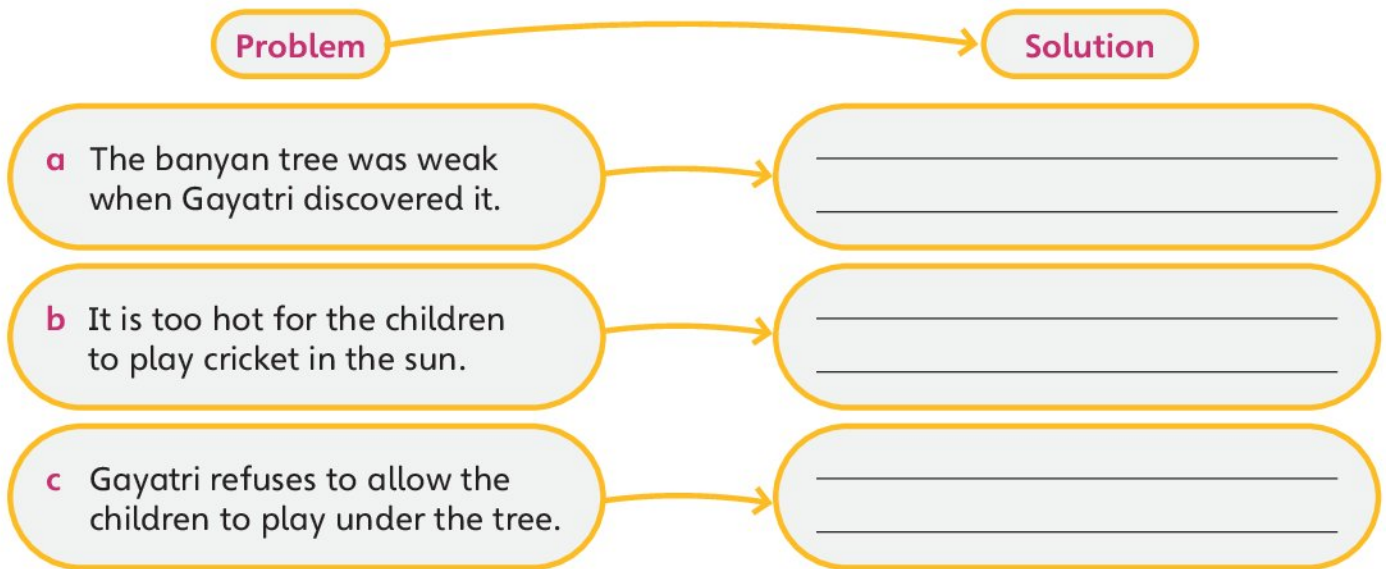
Problem

Solution

a The banyan tree was weak when Gayatri discovered it.

b It is too hot for the children to play cricket in the sun.

c Gayatri refuses to allow the children to play under the tree.